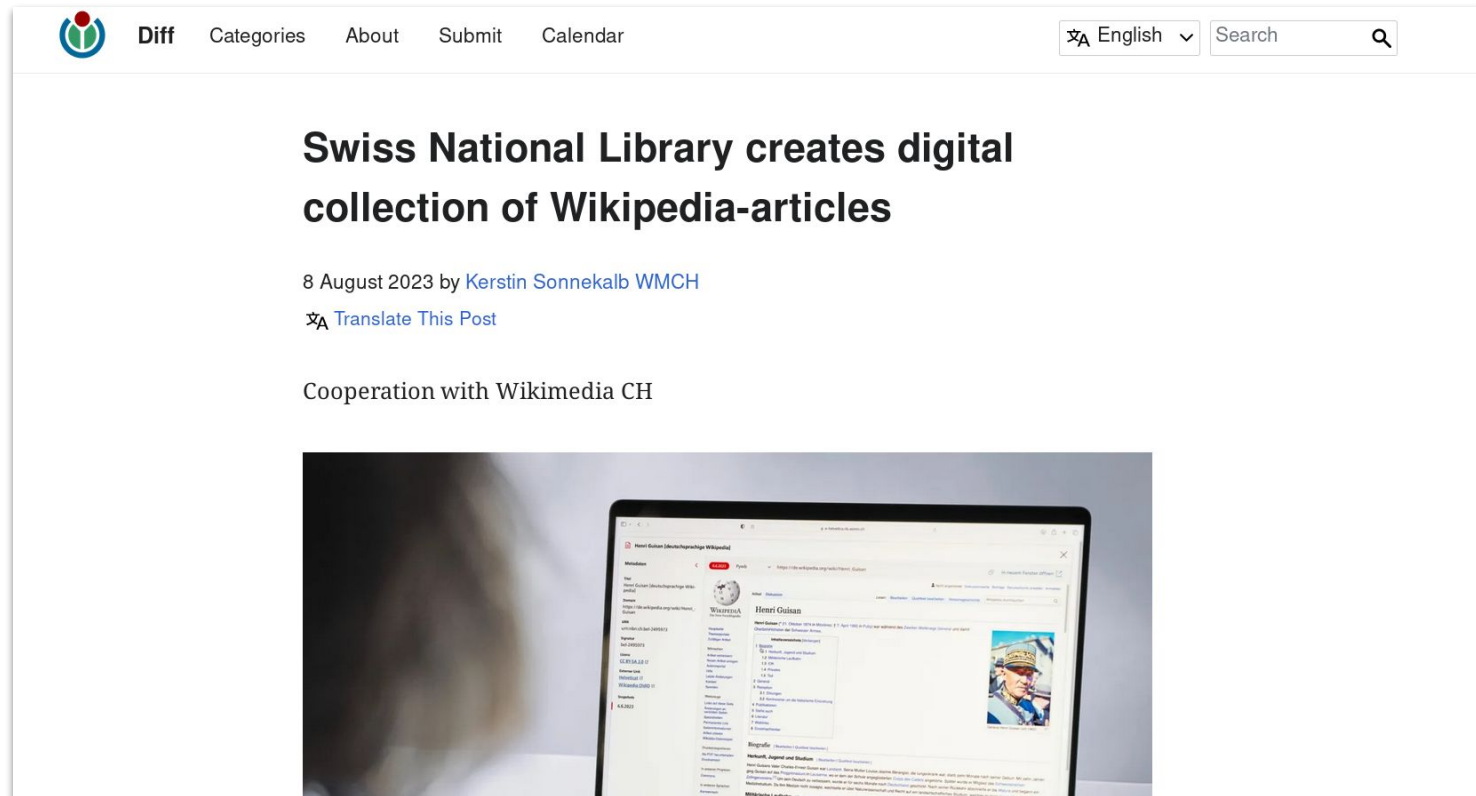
Diff Categories About Submit Calendar

English Search

Swiss National Library creates digital collection of Wikipedia-articles

8 August 2023 by Kerstin Sonnekalb WMCH

Translate This Post

Cooperation with Wikimedia CH

Henri Guisan [deutschsprachige Wikipedia]

Metadaten

Wikipedia

Henri Guisan

Biografie

Herkunft, Jugend und Studium

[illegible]